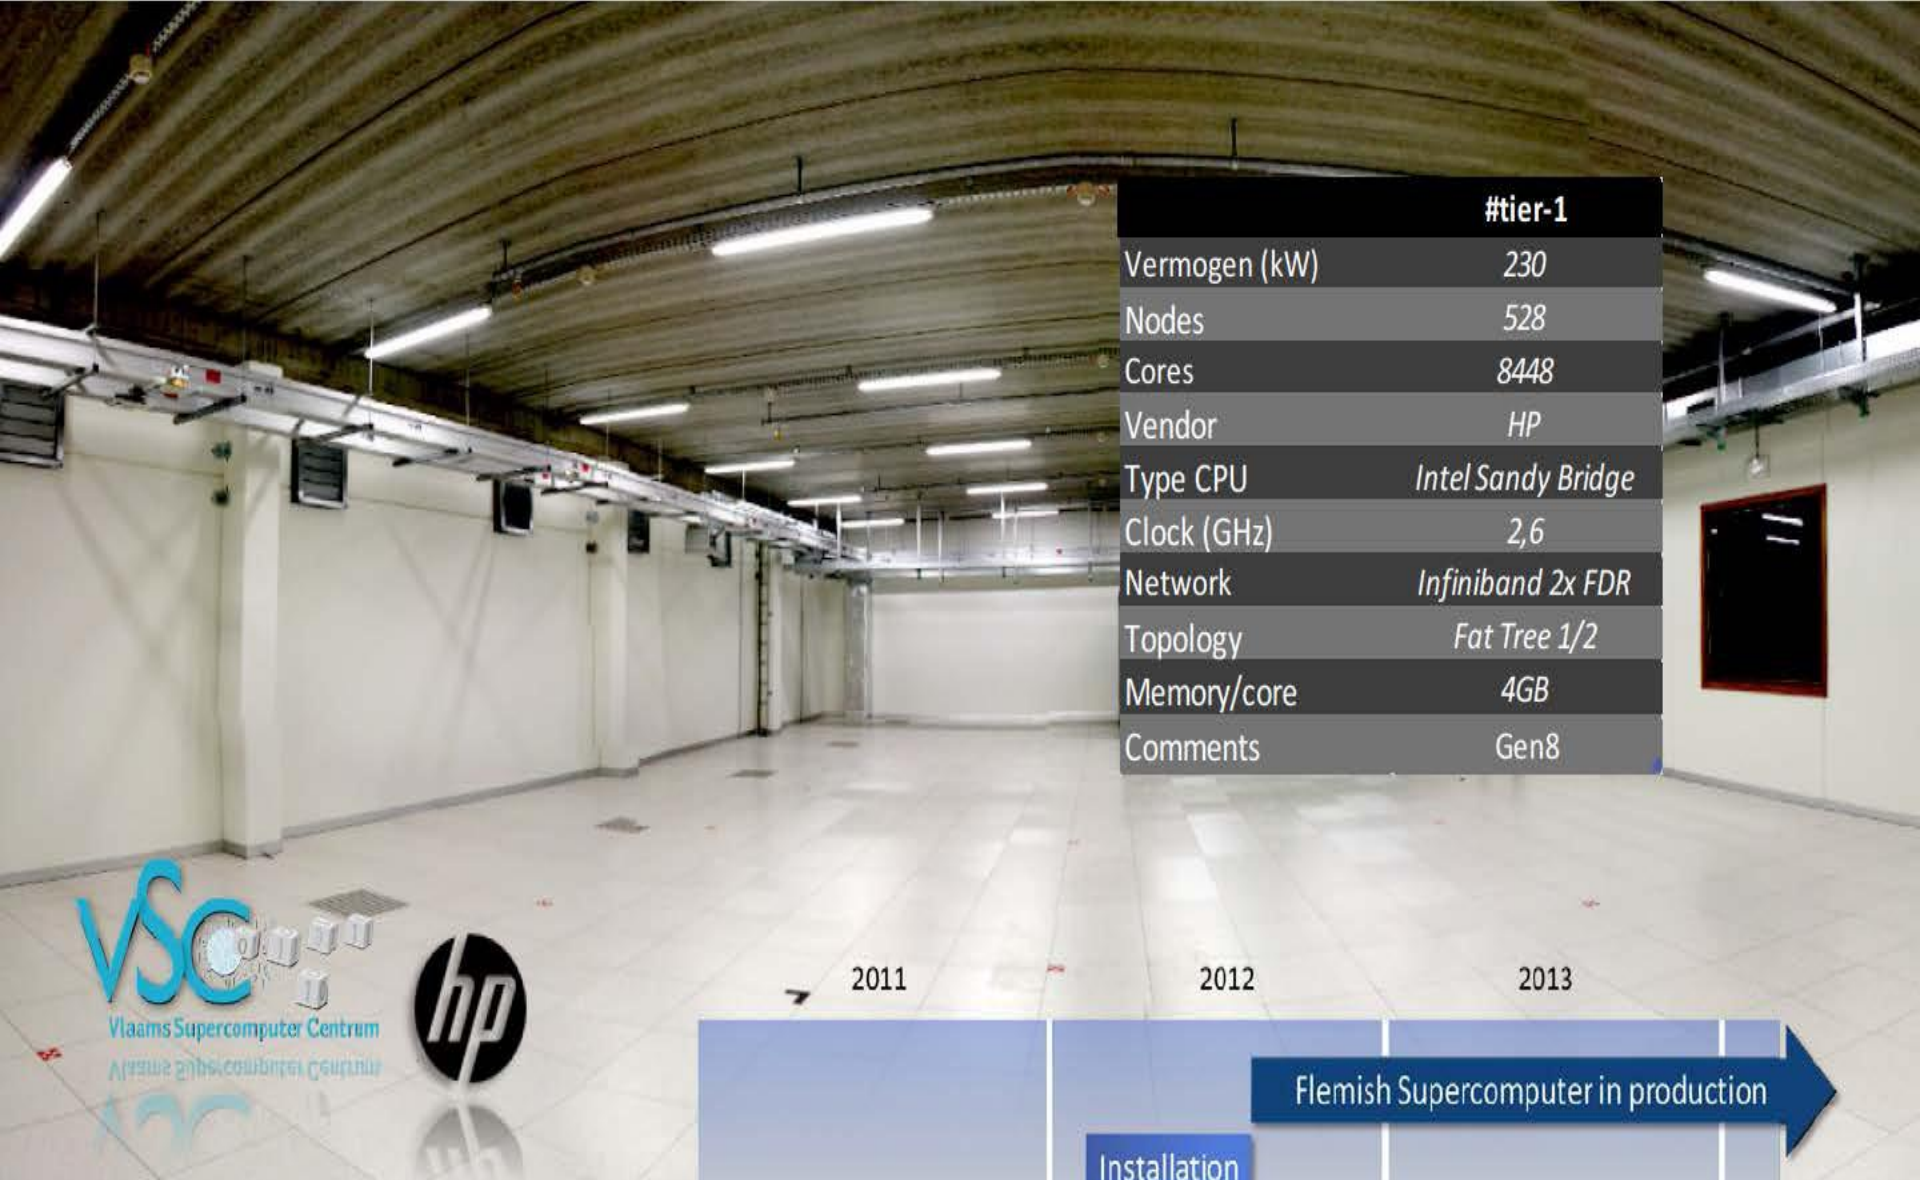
| | #tier-1 |
|---|---|
| Vermogen (kW) | 230 |
| Nodes | 528 |
| Cores | 8448 |
| Vendor | HP |
| Type CPU | Intel Sandy Bridge |
| Clock (GHz) | 2,6 |
| Network | Infiniband 2x FDR |
| Topology | Fat Tree 1/2 |
| Memory/core | 4GB |
| Comments | Gen8 |

VSC
Vlaams Supercomputer Centrum

hp

2011
2012
2013

Flemish Supercomputer in production

Installation